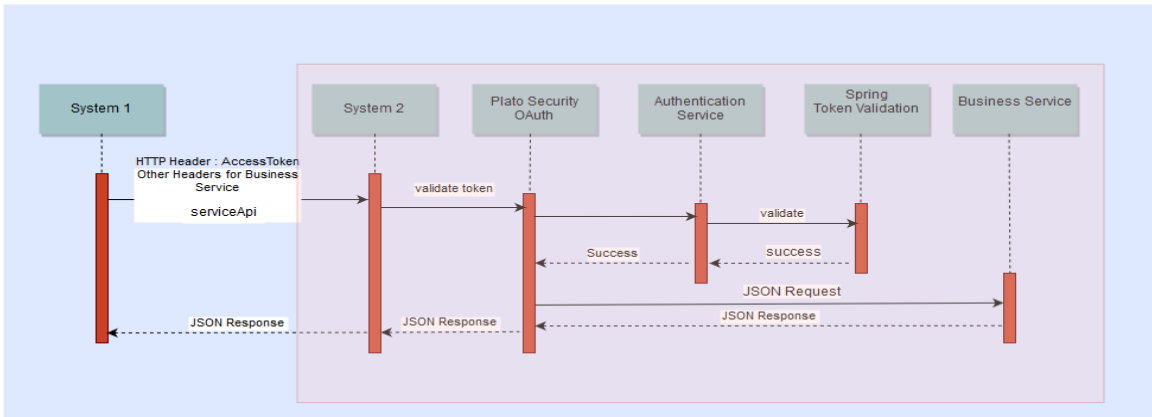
System 1

System 2

Plato Security OAuth

Authentication Service

Spring Token Validation

Business Service

HTTP Header : AccessToken Other Headers for Business Service

serviceApi

validate token

validate

Success

success

JSON Request

JSON Response

JSON Response

JSON Response